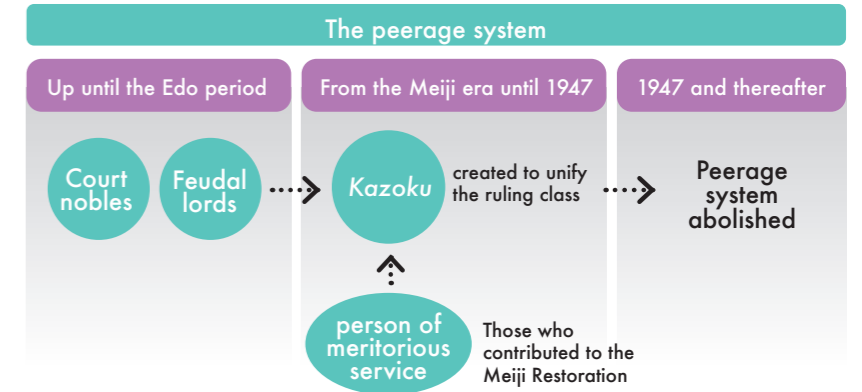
The peerage system

Up until the Edo period

Court nobles

Feudal lords

From the Meiji era until 1947

*Kazoku*

created to unify the ruling class

person of meritorious service

Those who contributed to the Meiji Restoration

1947 and thereafter

Peerage system abolished